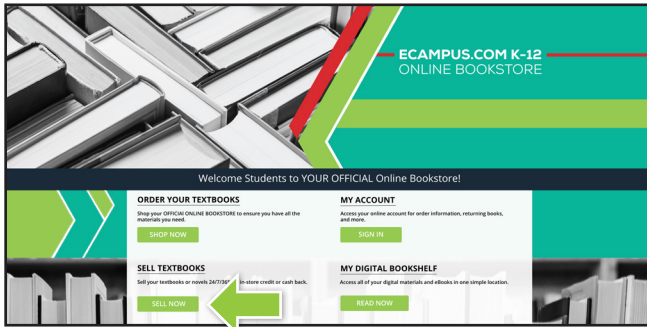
ECAMPUS.COM K-12
ONLINE BOOKSTORE

Welcome Students to YOUR OFFICIAL Online Bookstore!

ORDER YOUR TEXTBOOKS
Shop your OFFICIAL ONLINE BOOKSTORE to ensure you have all the materials you need.
SHOP NOW

MY ACCOUNT
Access your online account for order information, returning books, and more.
SIGN IN

SELL TEXTBOOKS
Sell your textbooks or novels 24/7/36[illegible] in-store credit or cash back.
SELL NOW

MY DIGITAL BOOKSHELF
Access all of your digital materials and eBooks in one simple location.
READ NOW